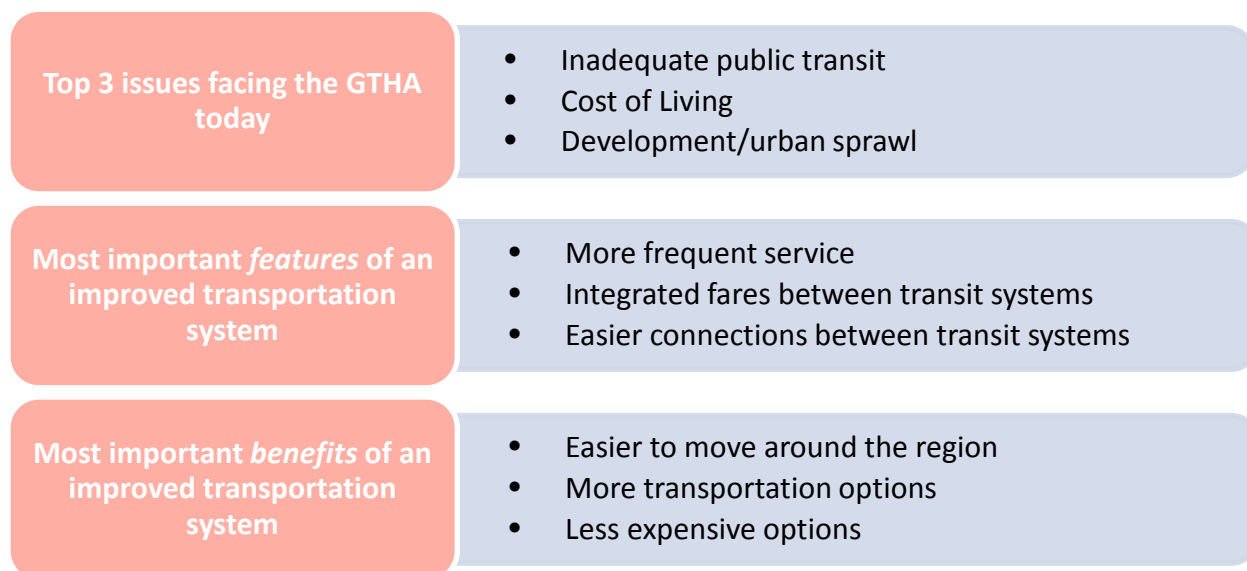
Top 3 issues facing the GTHA today

- Inadequate public transit
- Cost of Living
- Development/urban sprawl

Most important *features* of an improved transportation system

- More frequent service
- Integrated fares between transit systems
- Easier connections between transit systems

Most important *benefits* of an improved transportation system

- Easier to move around the region
- More transportation options
- Less expensive options